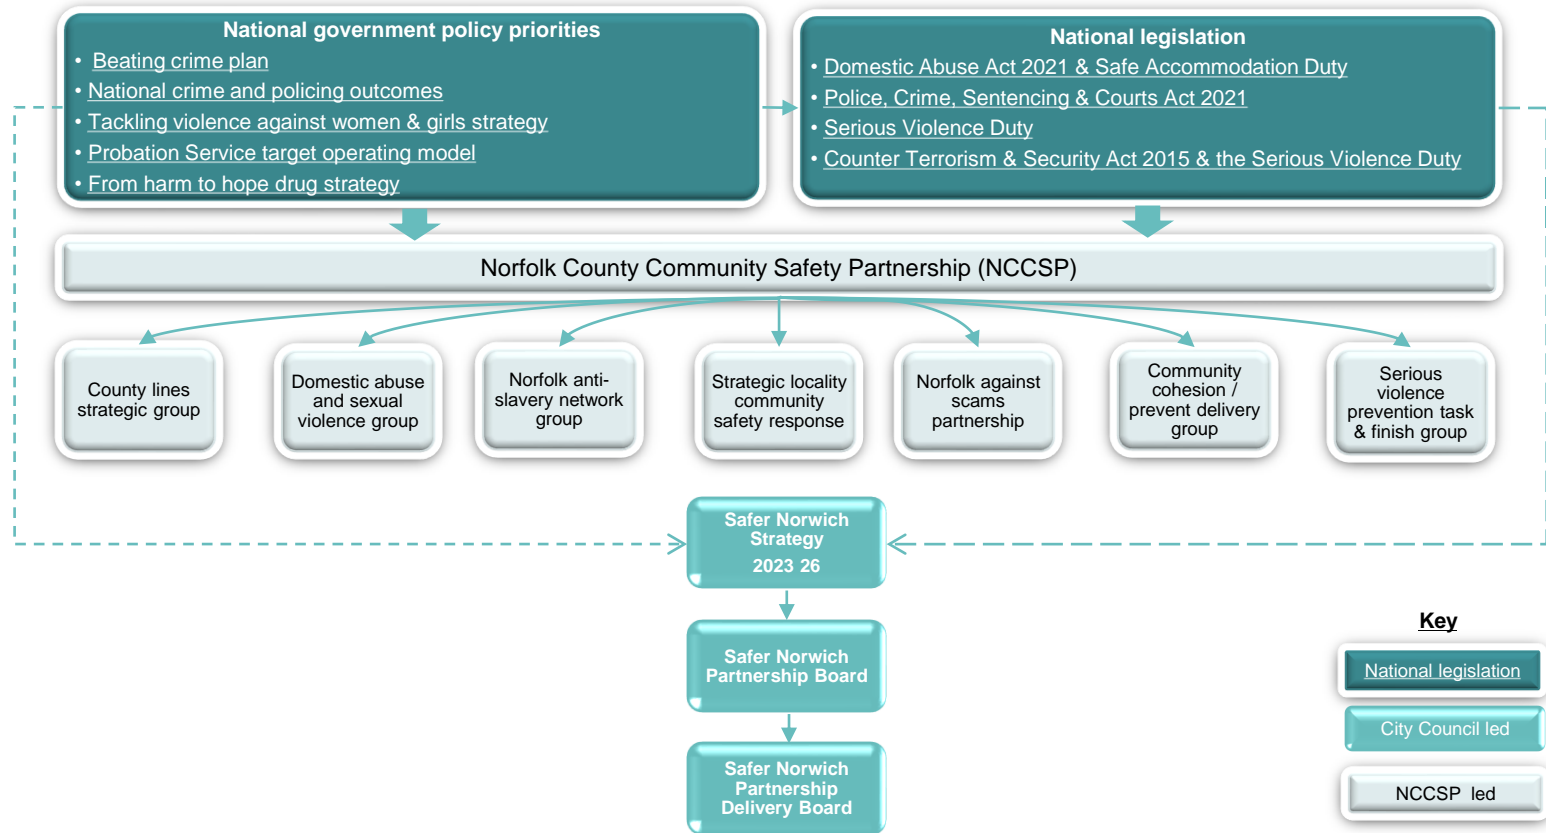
National government policy priorities
• Beating crime plan
• National crime and policing outcomes
• Tackling violence against women & girls strategy
• Probation Service target operating model
• From harm to hope drug strategy

National legislation
• Domestic Abuse Act 2021 & Safe Accommodation Duty
• Police, Crime, Sentencing & Courts Act 2021
• Serious Violence Duty
• Counter Terrorism & Security Act 2015 & the Serious Violence Duty

Norfolk County Community Safety Partnership (NCCSP)

County lines strategic group

Domestic abuse and sexual violence group

Norfolk anti-slavery network group

Strategic locality community safety response

Norfolk against scams partnership

Community cohesion / prevent delivery group

Serious violence prevention task & finish group

Safer Norwich Strategy 2023 26

Safer Norwich Partnership Board

Safer Norwich Partnership Delivery Board

Key
National legislation
City Council led
NCCSP led